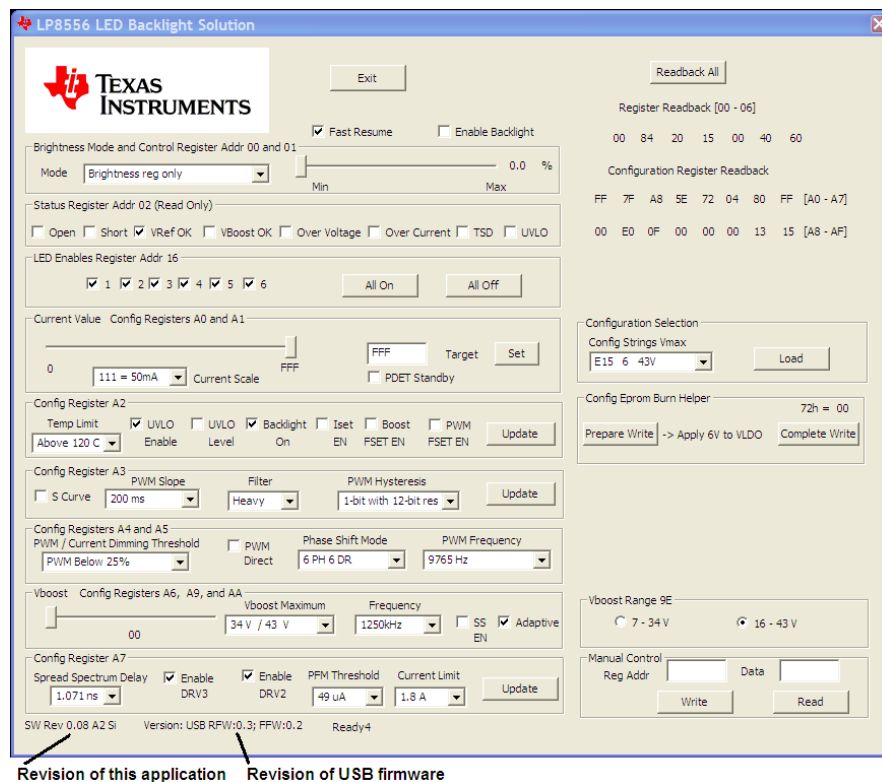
LP8556 LED Backlight Solution

TEXAS INSTRUMENTS

Exit

Readback All

Register Readback [00 - 06]

00 84 20 15 00 40 60

Configuration Register Readback

FF 7F A8 5E 72 04 80 FF [A0 - A7]

00 E0 0F 00 00 00 13 15 [A8 - AF]

Fast Resume

Enable Backlight

Brightness Mode and Control Register Addr 00 and 01

Mode Brightness reg only

0.0 %

Min Max

Status Register Addr 02 (Read Only)

Open Short VRef OK VBoost OK Over Voltage Over Current TSD UVLO

LED Enables Register Addr 16

1 2 3 4 5 6

All On All Off

Current Value Config Registers A0 and A1

0 FFF

FFF Target Set

111 = 50mA Current Scale

PDET Standby

Configuration Selection

Config Strings Vmax

E15 6 43V

Load

Config Register A2

Temp Limit Above 120 C

UVLO Enable

UVLO Level

Backlight On

Iset EN

Boost FSET EN

PWM FSET EN

Update

Config Eprom Burn Helper

72h = 00

Prepare Write -> Apply 6V to VLDO Complete Write

Config Register A3

S Curve

PWM Slope 200 ms

Filter Heavy

PWM Hysteresis 1-bit with 12-bit res

Update

Config Registers A4 and A5

PWM / Current Dimming Threshold PWM Below 25%

PWM Direct

Phase Shift Mode 6 PH 6 DR

PWM Frequency 9765 Hz

Vboost Config Registers A6, A9, and AA

00

Vboost Maximum 34 V / 43 V

Frequency 1250kHz

SS EN

Adaptive

Vboost Range 9E

7 - 34 V 16 - 43 V

Config Register A7

Spread Spectrum Delay 1.071 ns

Enable DRV3

Enable DRV2

PFM Threshold 49 uA

Current Limit 1.8 A

Update

Manual Control

Reg Addr Data

Write Read

SW Rev 0.08 A2 Si Version: USB RFW:0.3; FFW:0.2 Ready4

Revision of this application Revision of USB firmware